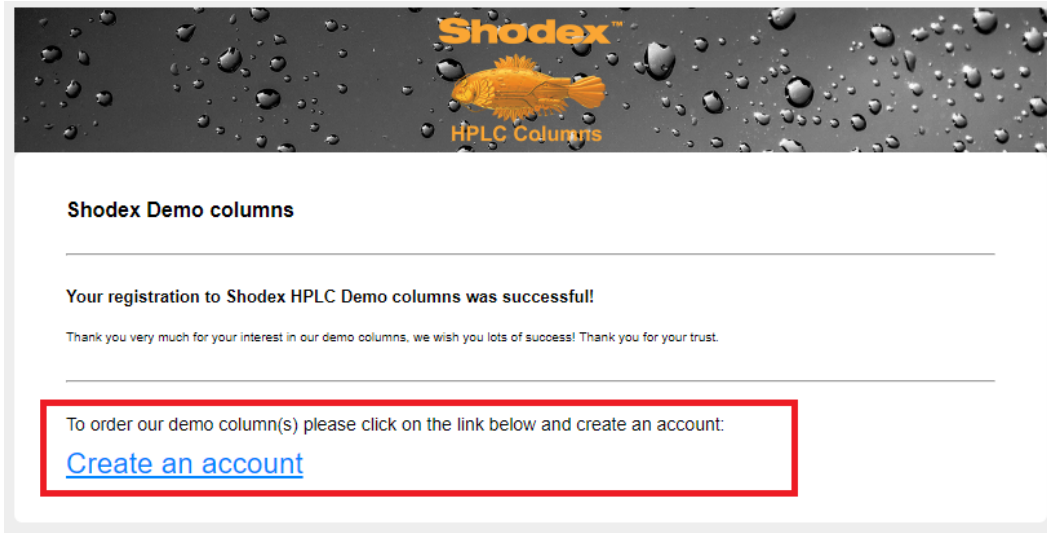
Shodex™

HPLC Columns

Shodex Demo columns

Your registration to Shodex HPLC Demo columns was successful!

Thank you very much for your interest in our demo columns, we wish you lots of success! Thank you for your trust.

To order our demo column(s) please click on the link below and create an account:

Create an account